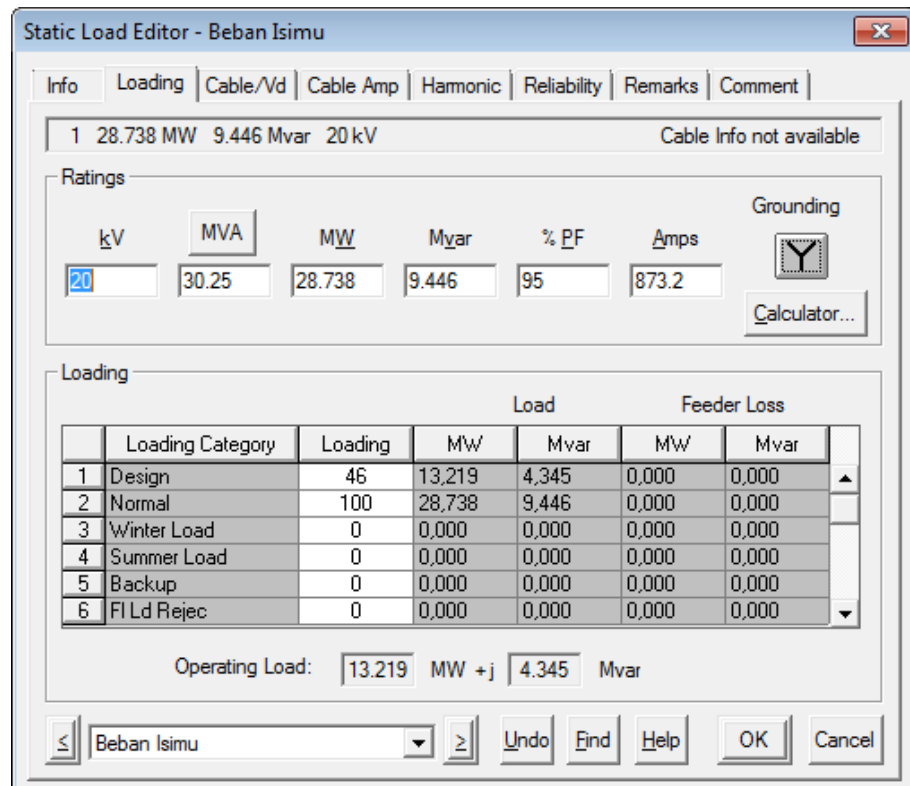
Static Load Editor - Beban Isimu

Info | Loading | Cable/Vd | Cable Amp | Harmonic | Reliability | Remarks | Comment

1 28.738 MW 9.446 Mvar 20 kV

Cable Info not available

Ratings

Grounding

| kV | MVA | MW | Mvar | % PF | Amps |
|---|---|---|---|---|---|
| 20 | 30.25 | 28.738 | 9.446 | 95 | 873.2 |

Calculator...

Loading

Load

Feeder Loss

| | Loading Category | Loading | MW | Mvar | MW | Mvar |
|---|---|---|---|---|---|---|
| 1 | Design | 46 | 13,219 | 4,345 | 0,000 | 0,000 |
| 2 | Normal | 100 | 28,738 | 9,446 | 0,000 | 0,000 |
| 3 | Winter Load | 0 | 0,000 | 0,000 | 0,000 | 0,000 |
| 4 | Summer Load | 0 | 0,000 | 0,000 | 0,000 | 0,000 |
| 5 | Backup | 0 | 0,000 | 0,000 | 0,000 | 0,000 |
| 6 | Fl Ld Rejec | 0 | 0,000 | 0,000 | 0,000 | 0,000 |

Operating Load: 13.219 MW +j 4.345 Mvar

≤ Beban Isimu ≥ Undo Find Help OK Cancel